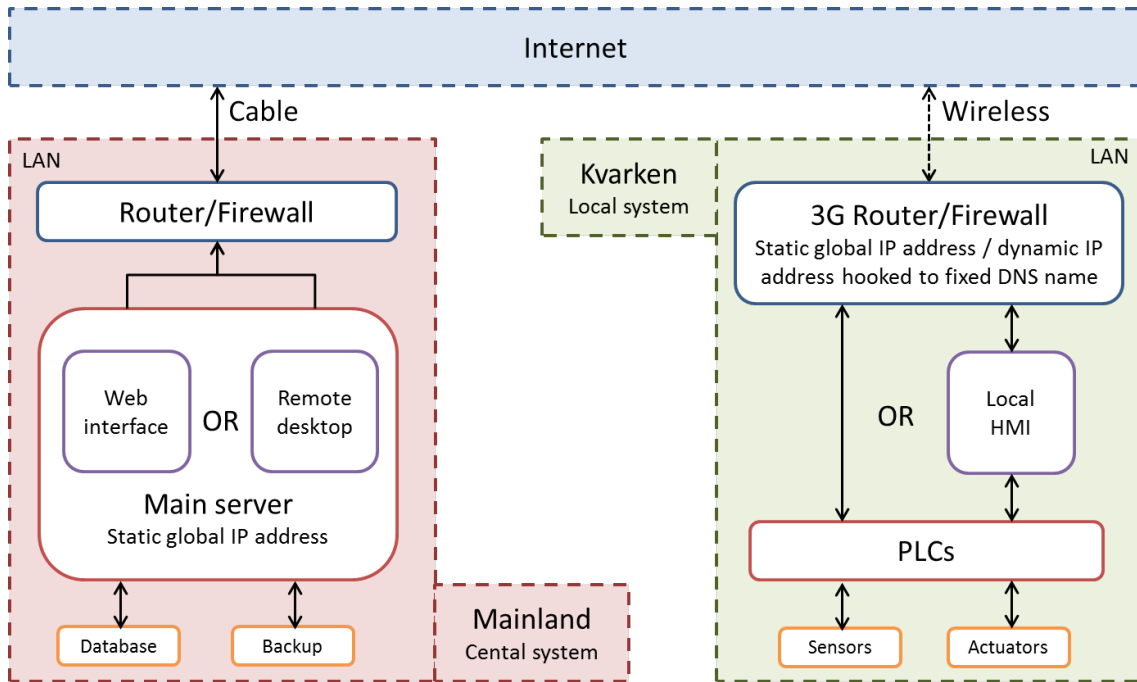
Internet

Cable

Wireless

LAN

Router/Firewall

Web interface

OR

Remote desktop

Main server
Static global IP address

Database

Backup

Mainland
Cental system

Kvarken
Local system

LAN

3G Router/Firewall
Static global IP address / dynamic IP address hooked to fixed DNS name

OR

Local HMI

PLCs

Sensors

Actuators